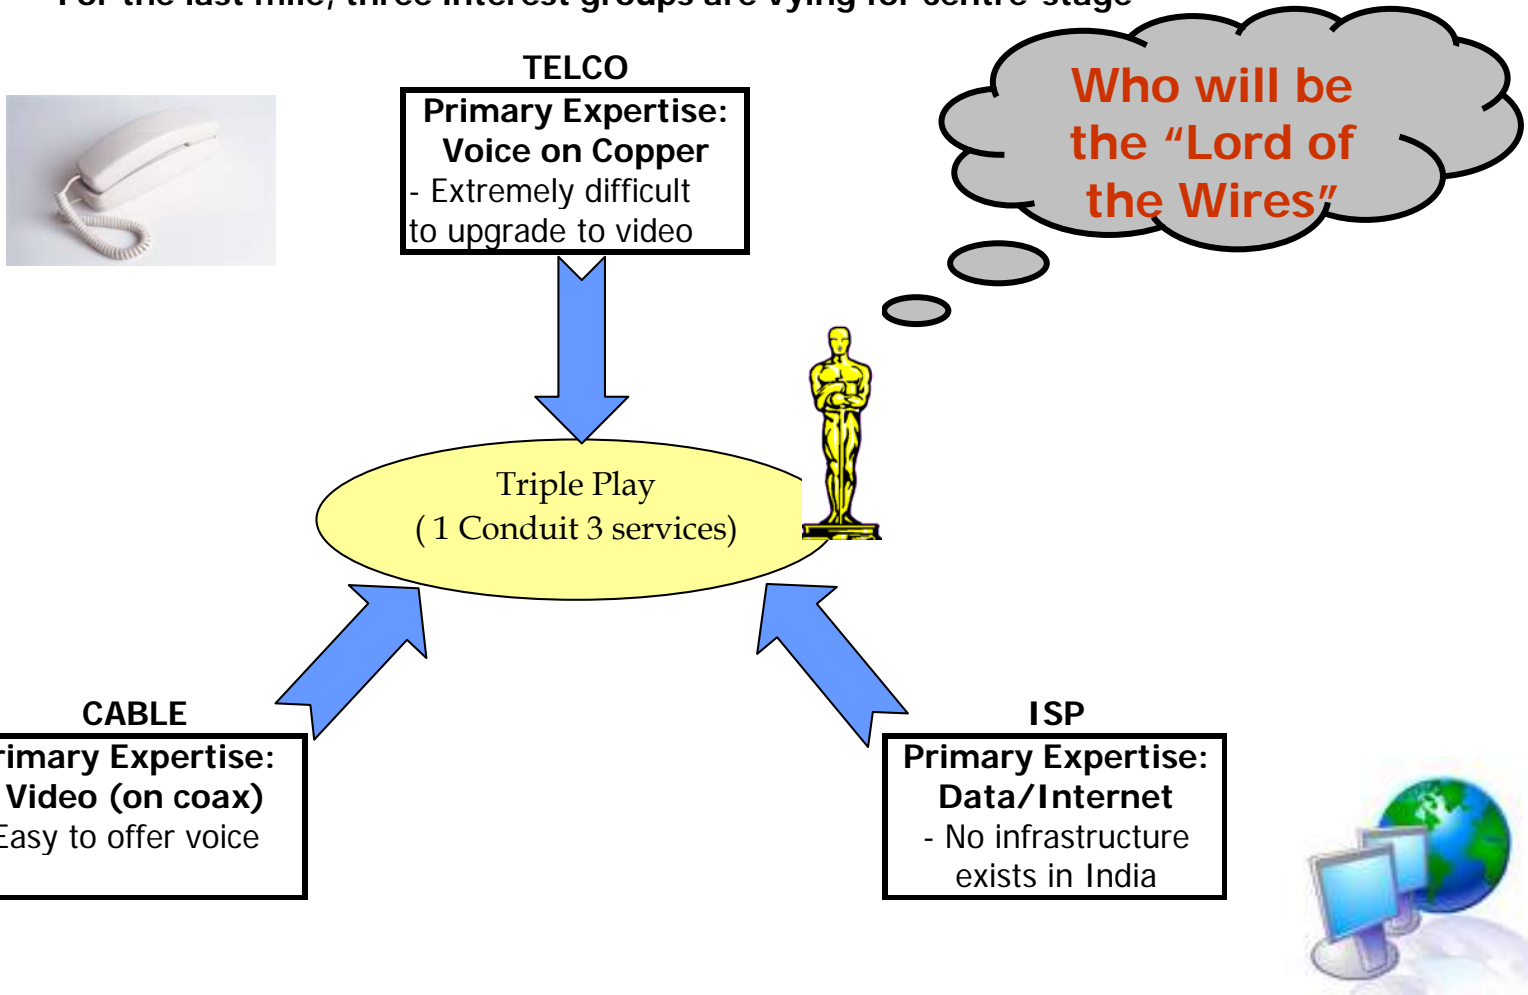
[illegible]

TELCO
Primary Expertise: Voice on Copper
- Extremely difficult to upgrade to video

Who will be the "Lord of the Wires"

Triple Play
( 1 Conduit 3 services)

CABLE
rimary Expertise: Video (on coax)
Easy to offer voice

ISP
Primary Expertise: Data/Internet
- No infrastructure exists in India